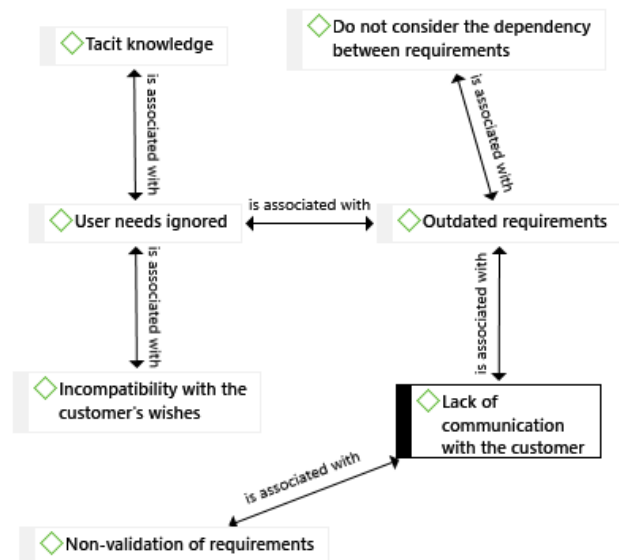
Tacit knowledge

Do not consider the dependency between requirements

is associated with

is associated with

User needs ignored

is associated with

Outdated requirements

is associated with

is associated with

Incompatibility with the customer's wishes

Lack of communication with the customer

is associated with

Non-validation of requirements